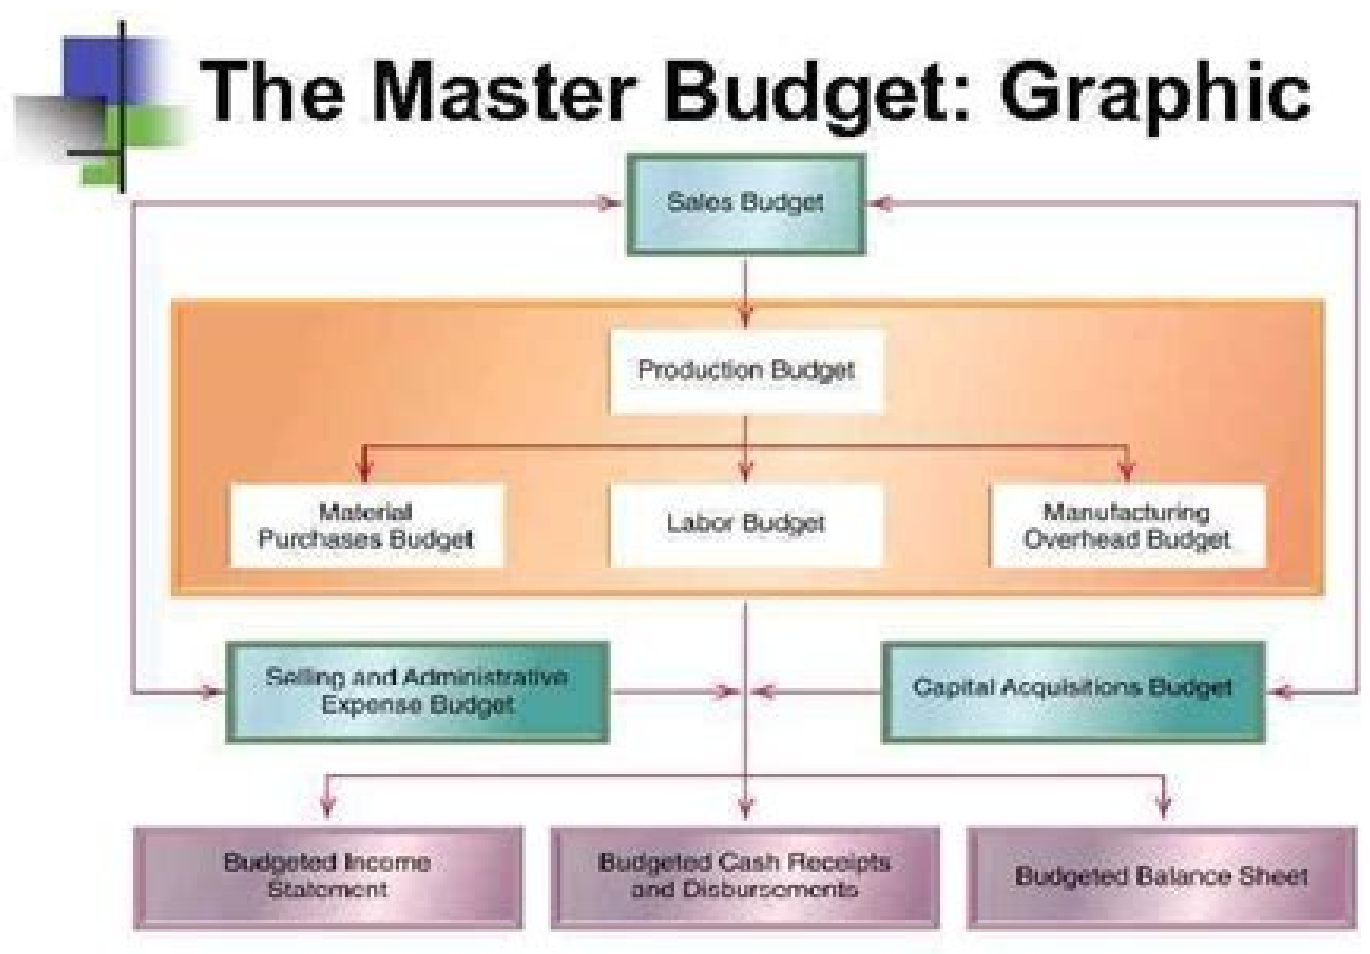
The Master Budget: Graphic

Sales Budget

Production Budget

Material Purchases Budget

Labor Budget

Manufacturing Overhead Budget

Selling and Administrative Expense Budget

Capital Acquisitions Budget

Budgeted Income Statement

Budgeted Cash Receipts and Disbursements

Budgeted Balance Sheet